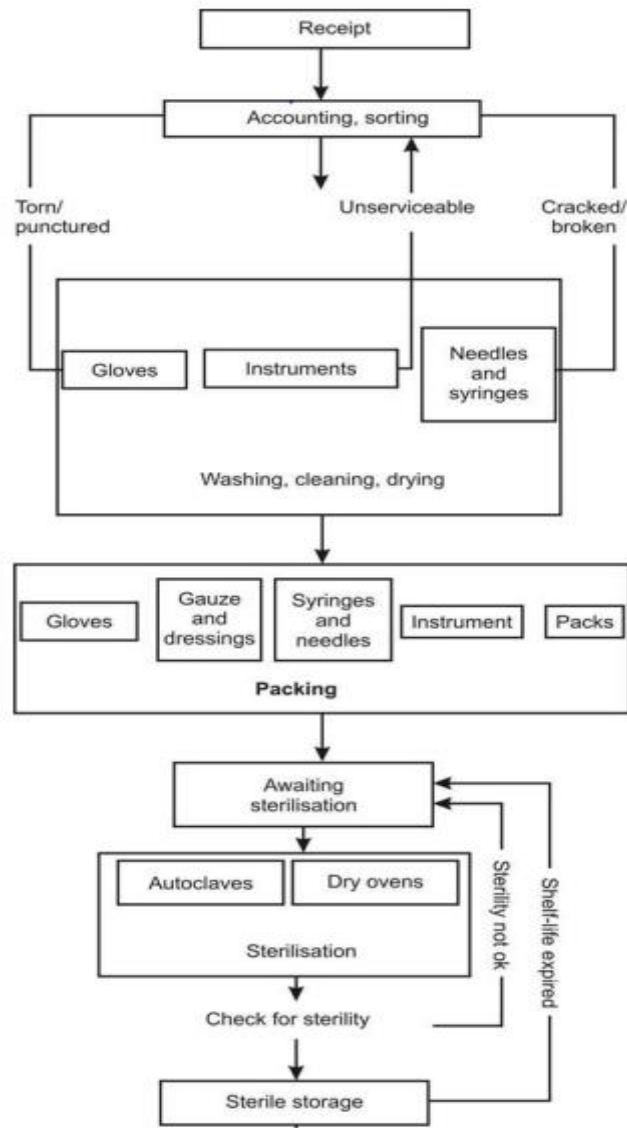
Receipt

Accounting, sorting

Torn/ punctured

Unserviceable

Cracked/ broken

Gloves

Instruments

Needles and syringes

Washing, cleaning, drying

Gloves

Gauze and dressings

Syringes and needles

Instrument

Packs

Packing

Awaiting sterilisation

Autoclaves

Dry ovens

Sterilisation

Sterility not ok

Shelf-life expired

Check for sterility

Sterile storage